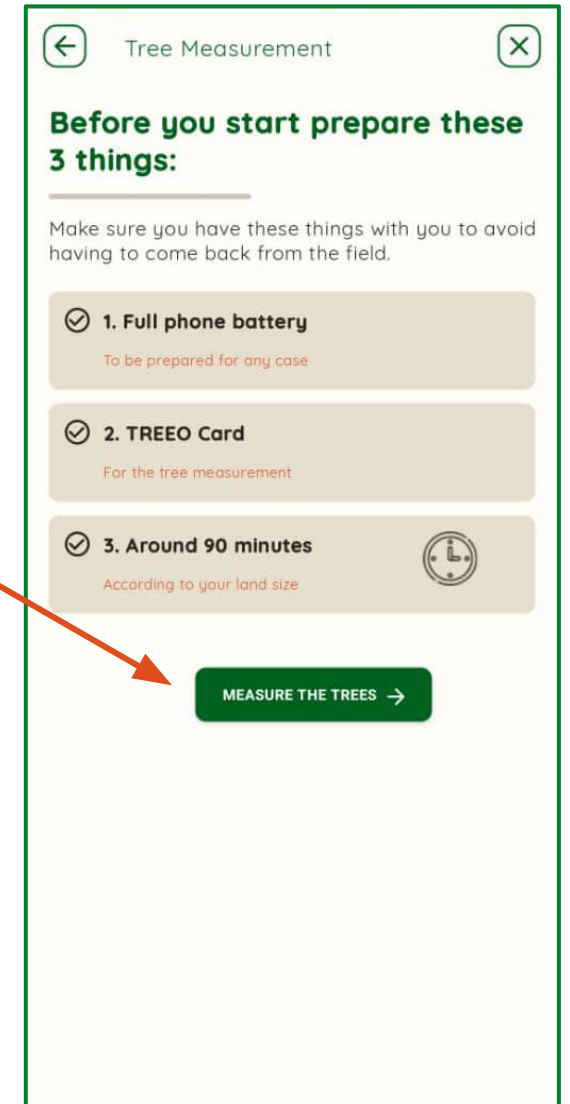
Tree Measurement

Before you start prepare these 3 things:

Make sure you have these things with you to avoid having to come back from the field.

1. Full phone battery
To be prepared for any case

2. TREEO Card
For the tree measurement

3. Around 90 minutes
According to your land size

MEASURE THE TREES →